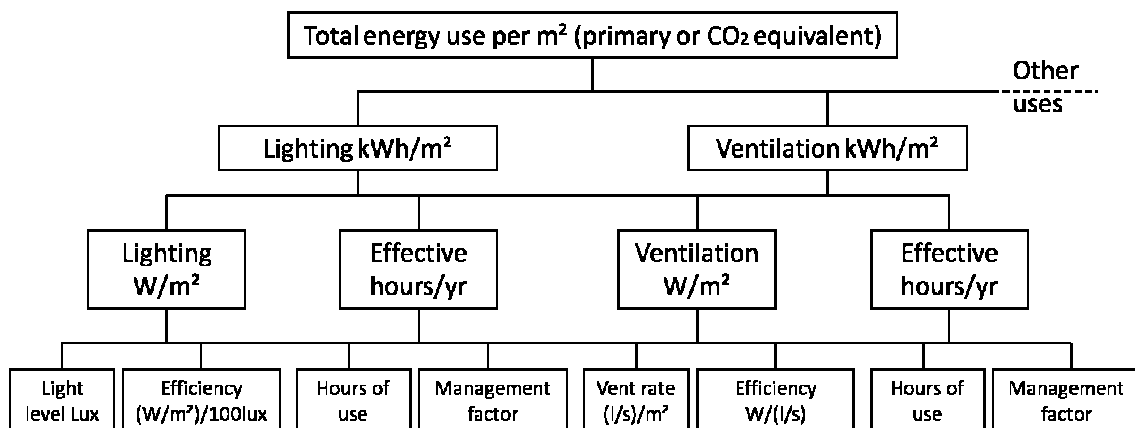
Total energy use per m² (primary or $CO_2$ equivalent)

Other uses

Lighting kWh/m²

Ventilation kWh/m²

Lighting W/m²

Effective hours/yr

Ventilation W/m²

Effective hours/yr

Light level Lux

Efficiency (W/m²)/100lux

Hours of use

Management factor

Vent rate (l/s)/m²

Efficiency W/(l/s)

Hours of use

Management factor